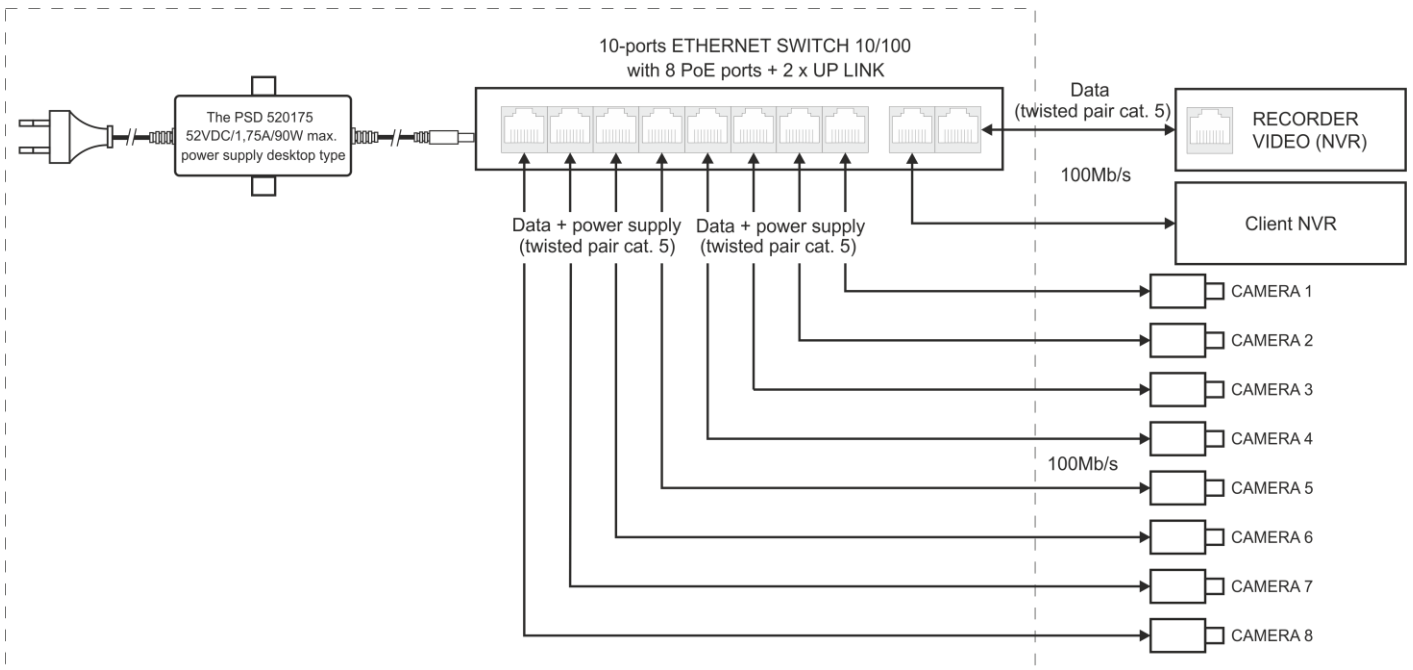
The PSD 520175
52VDC/1,75A/90W max.
power supply desktop type

10-ports ETHERNET SWITCH 10/100
with 8 PoE ports + 2 x UP LINK

Data
(twisted pair cat. 5)

RECORDER
VIDEO (NVR)

100Mb/s

Client NVR

Data + power supply
(twisted pair cat. 5)

Data + power supply
(twisted pair cat. 5)

CAMERA 1

CAMERA 2

CAMERA 3

CAMERA 4

100Mb/s

CAMERA 5

CAMERA 6

CAMERA 7

CAMERA 8